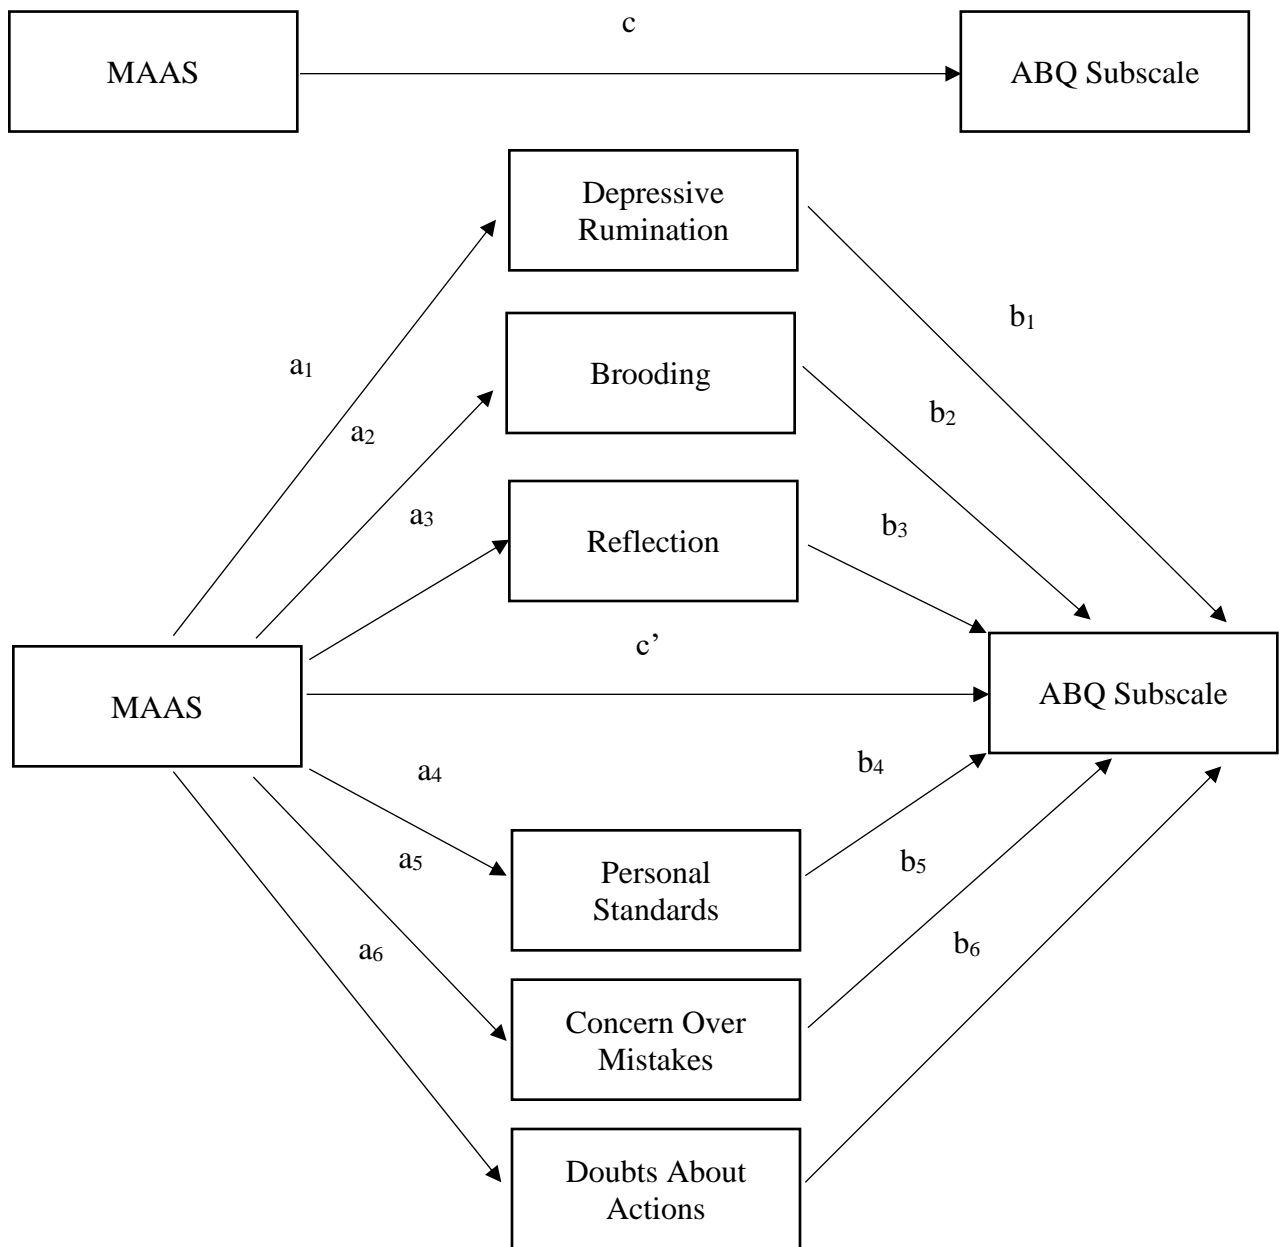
MAAS

c

ABQ Subscale

Depressive Rumination

$b_1$

$a_1$

Brooding

$b_2$

$a_2$

$a_3$

Reflection

$b_3$

c’

MAAS

ABQ Subscale

$a_4$

$b_4$

$a_5$

Personal Standards

$b_5$

$a_6$

$b_6$

Concern Over Mistakes

Doubts About Actions